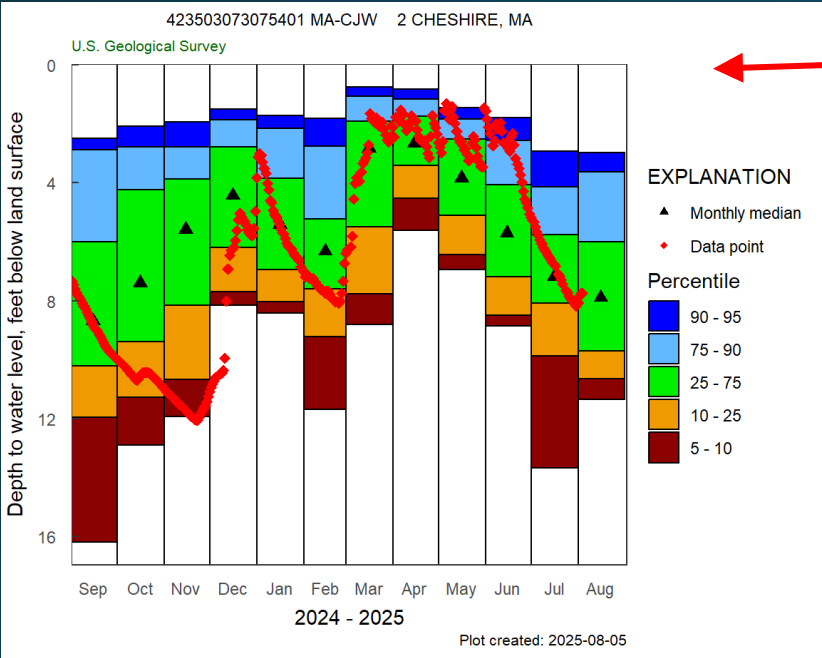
423503073075401 MA-CJW 2 CHESHIRE, MA

U.S. Geological Survey

Depth to water level, feet below land surface

0
4
8
12
16

Sep Oct Nov Dec Jan Feb Mar Apr May Jun Jul Aug

2024 - 2025

Plot created: 2025-08-05

EXPLANATION

Monthly median

Data point

Percentile

90 - 95

75 - 90

25 - 75

10 - 25

5 - 10